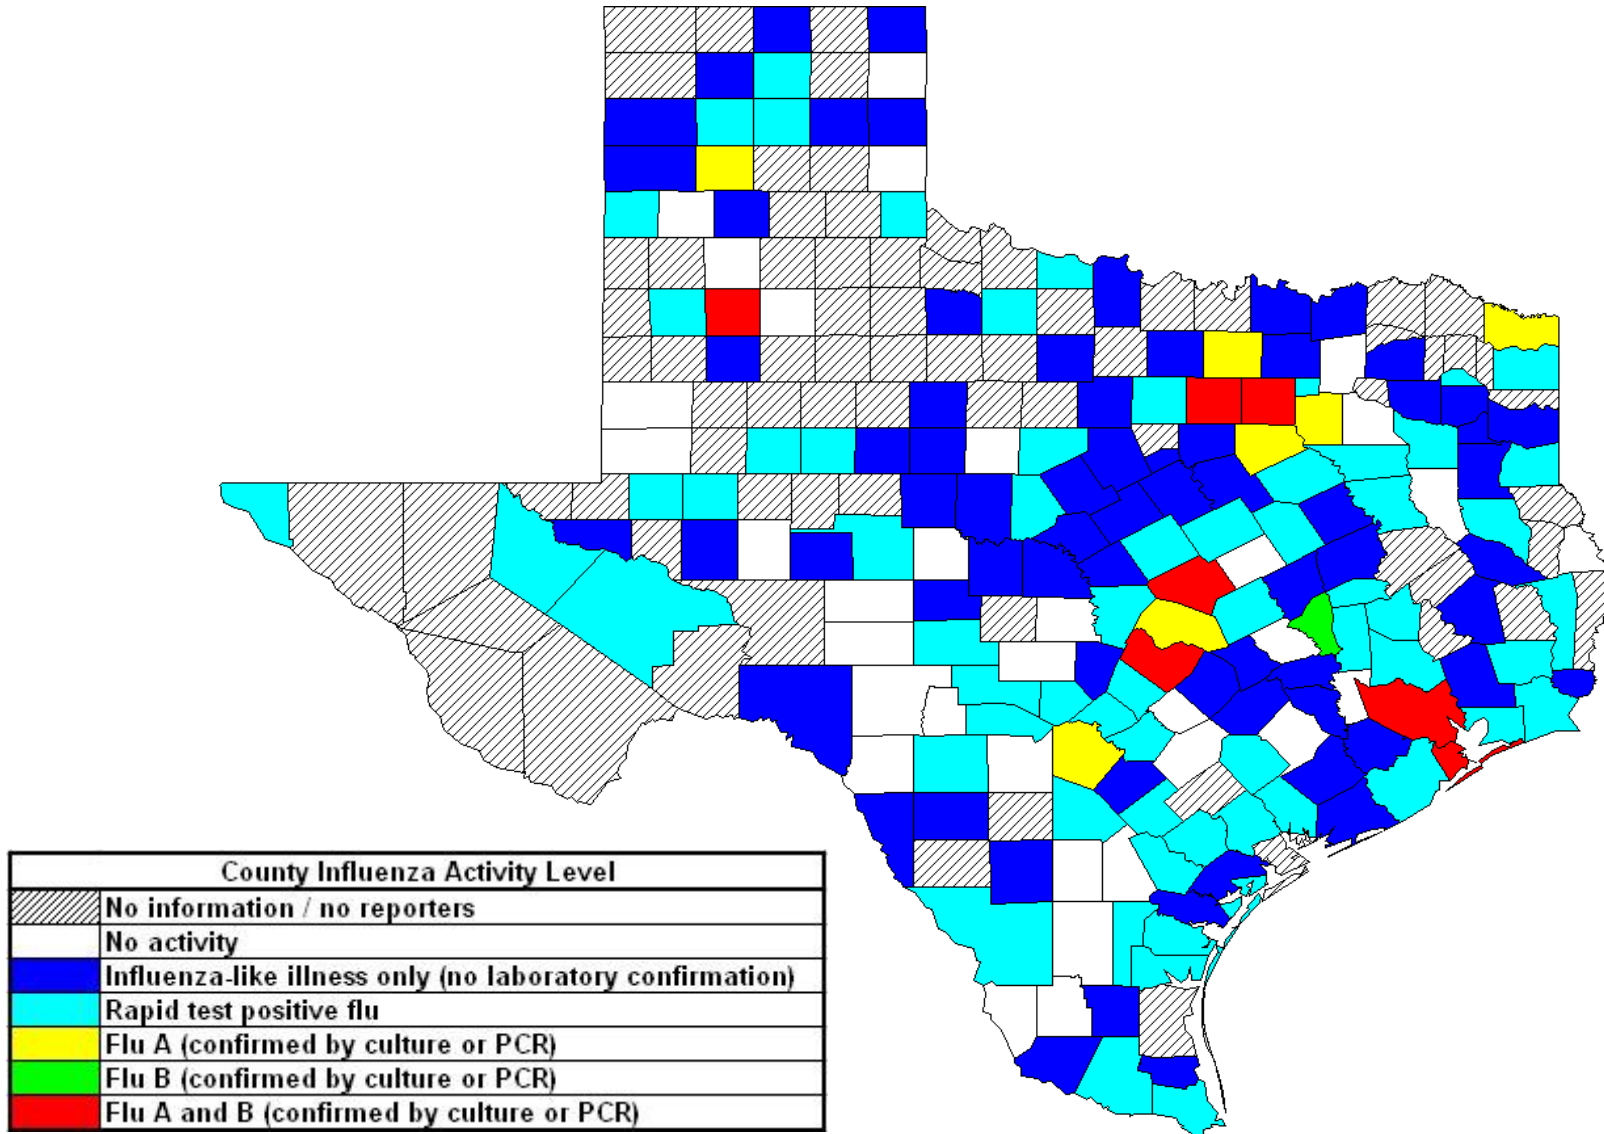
| County Influenza Activity Level | |
|---|---|
| | No information / no reporters |
| | No activity |
| | Influenza-like illness only (no laboratory confirmation) |
| | Rapid test positive flu |
| | Flu A (confirmed by culture or PCR) |
| | Flu B (confirmed by culture or PCR) |
| | Flu A and B (confirmed by culture or PCR) |